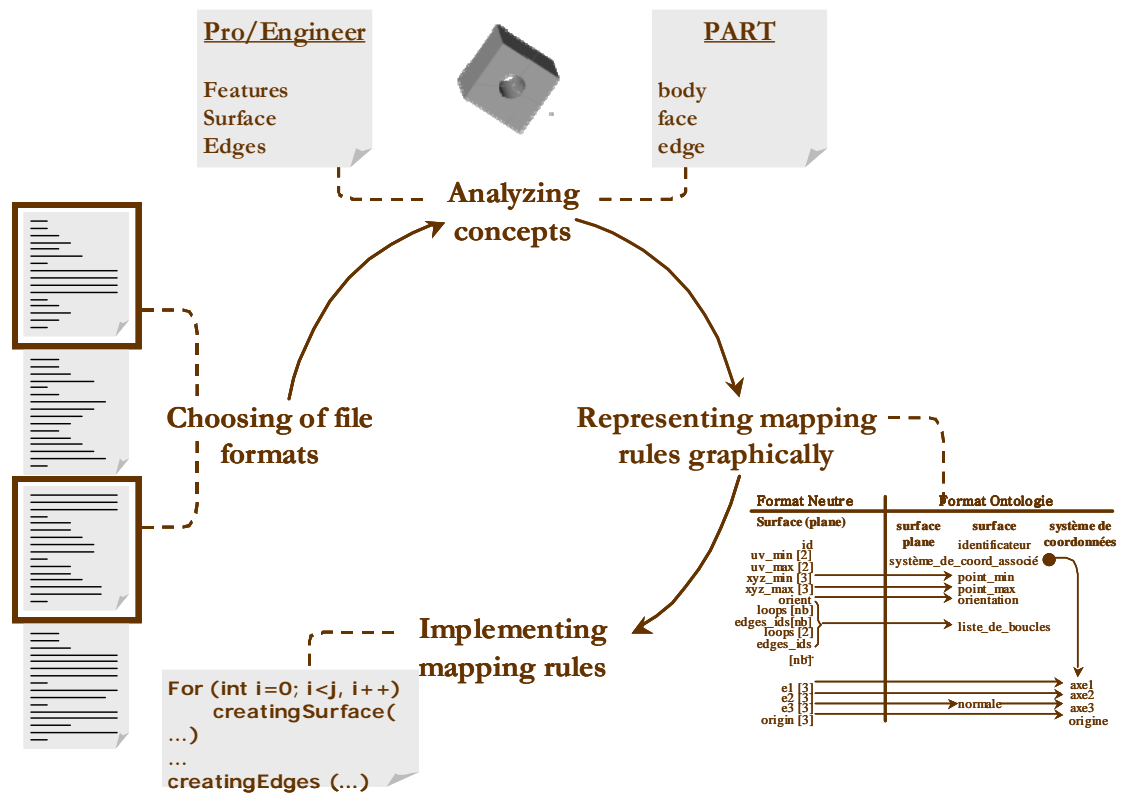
Pro/Engineer

Features
Surface
Edges

PART

body
face
edge

Analyzing concepts

Representing mapping rules graphically

Implementing mapping rules

Choosing of file formats

Format Neutre

Surface (plane)

id
uv_min [2]
uv_max [2]
xyz_min [3]
xyz_max [3]
orient
loops [nb]
edges_ids[nb]
loops [2]
edges_ids
[nb]

e1 [3]
e2 [3]
e3 [3]
origin [3]

Format Ontologie

surface plane

surface
identificateur
système_de_coord_associé
point_min
point_max
orientation
liste_de_boucles

système de coordonnées

axe1
axe2
axe3
origine
normale

For (int i=0; i<j, i++)
creatingSurface(...)
...
creatingEdges (...)